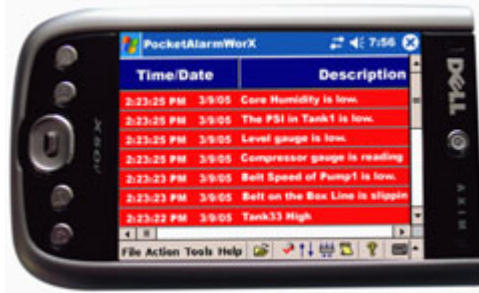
PocketAlarmWorX 7:56

| Time/Date | Description |
|---|---|
| 2:23:25 PM 3/9/05 | Core Humidity is low. |
| 2:23:25 PM 3/9/05 | The PSI in Tank1 is low. |
| 2:23:25 PM 3/9/05 | Level gauge is low. |
| 2:23:25 PM 3/9/05 | Compressor gauge is reading |
| 2:23:23 PM 3/9/05 | Belt Speed of Pump1 is low. |
| 2:23:23 PM 3/9/05 | Belt on the Box Line is slippin |
| 2:23:22 PM 3/9/05 | Tank33 High |

File Action Tools Help

DELL

X50

AXIM